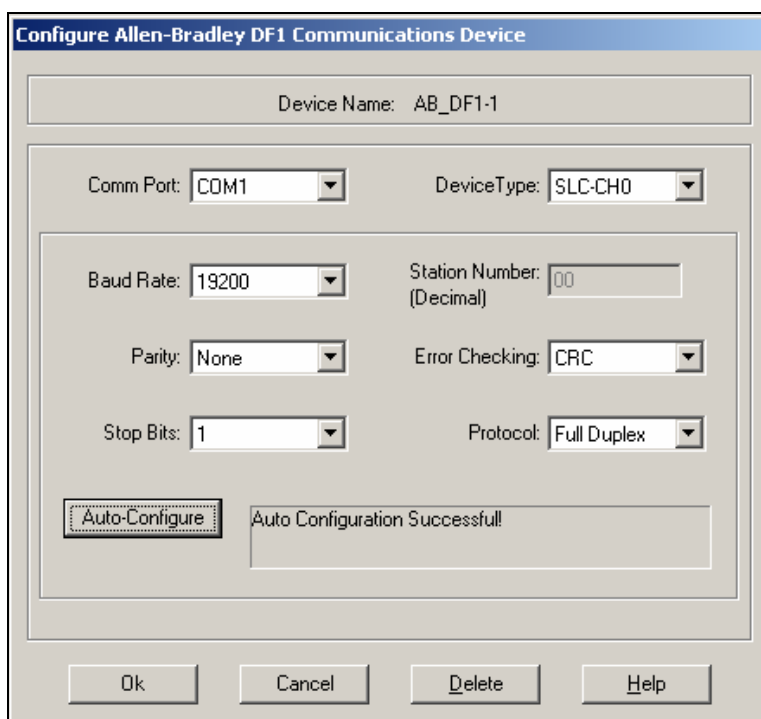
Configure Allen-Bradley DF1 Communications Device

Device Name: AB_DF1-1

Comm Port: COM1

DeviceType: SLC-CH0

Baud Rate: 19200

Station Number: (Decimal) 00

Parity: None

Error Checking: CRC

Stop Bits: 1

Protocol: Full Duplex

Auto-Configure

Auto Configuration Successful!

Ok

Cancel

Delete

Help